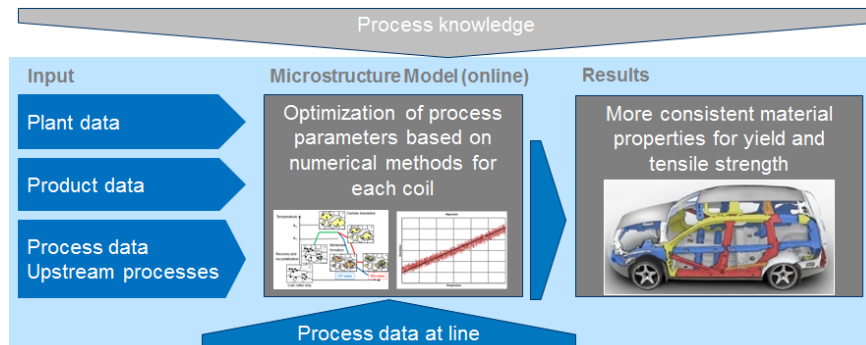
Process knowledge

Input

Plant data

Product data

Process data Upstream processes

Microstructure Model (online)

Optimization of process parameters based on numerical methods for each coil

Results

More consistent material properties for yield and tensile strength

Process data at line